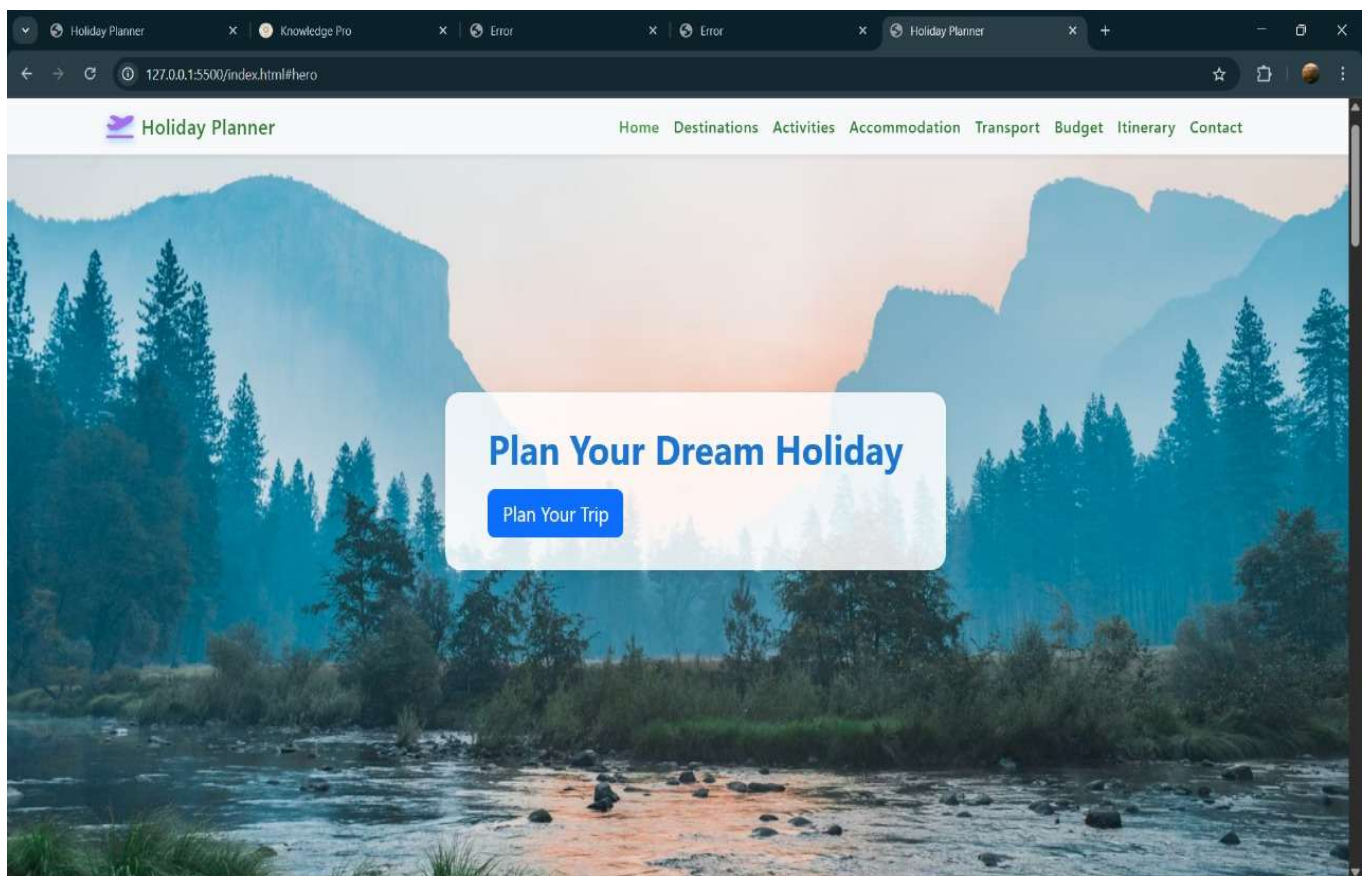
Holiday Planner
Knowledge Pro
Error
Error
Holiday Planner

127.0.0.1:5500/index.html#hero

Holiday Planner

Home Destinations Activities Accommodation Transport Budget Itinerary Contact

Plan Your Dream Holiday

Plan Your Trip